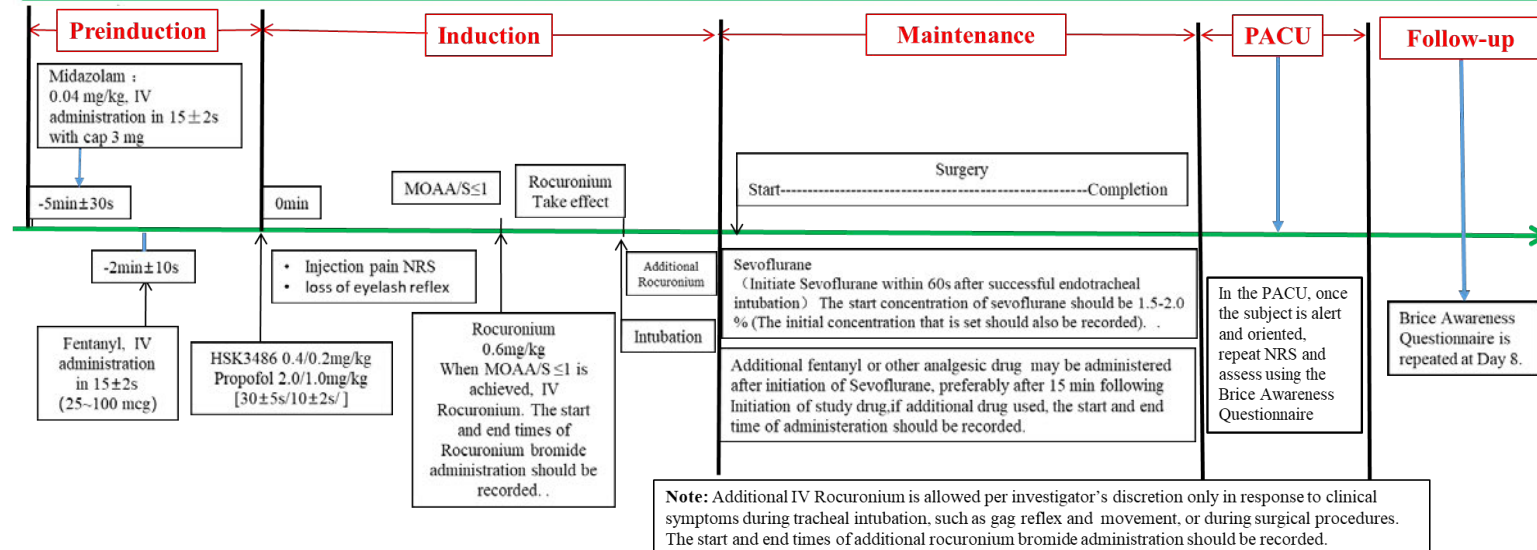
Preinduction

Induction

Maintenance

PACU

Follow-up

Midazolam：
0.04 mg/kg, IV administration in 15±2s with cap 3 mg

-5min±30s

0min

MOAA/S≤1

Rocuronium Take effect

Surgery
Start--------------------------------------------------------Completion

-2min±10s

• Injection pain NRS
• loss of eyelash reflex

Additional Rocuronium

Sevoflurane
（Initiate Sevoflurane within 60s after successful endotracheal intubation） The start concentration of sevoflurane should be 1.5-2.0 % (The initial concentration that is set should also be recorded). .

In the PACU, once the subject is alert and oriented, repeat NRS and assess using the Brice Awareness Questionnaire

Brice Awareness Questionnaire is repeated at Day 8.

Fentanyl, IV administration in 15±2s (25~100 mcg)

HSK3486 0.4/0.2mg/kg
Propofol 2.0/1.0mg/kg
[30±5s/10±2s/ ]

Rocuronium 0.6mg/kg
When MOAA/S ≤1 is achieved, IV Rocuronium. The start and end times of Rocuronium bromide administration should be recorded. .

Intubation

Additional fentanyl or other analgesic drug may be administered after initiation of Sevoflurane, preferably after 15 min following Initiation of study drug,if additional drug used, the start and end time of administeration should be recorded.

Note: Additional IV Rocuronium is allowed per investigator’s discretion only in response to clinical symptoms during tracheal intubation, such as gag reflex and movement, or during surgical procedures. The start and end times of additional rocuronium bromide administration should be recorded.